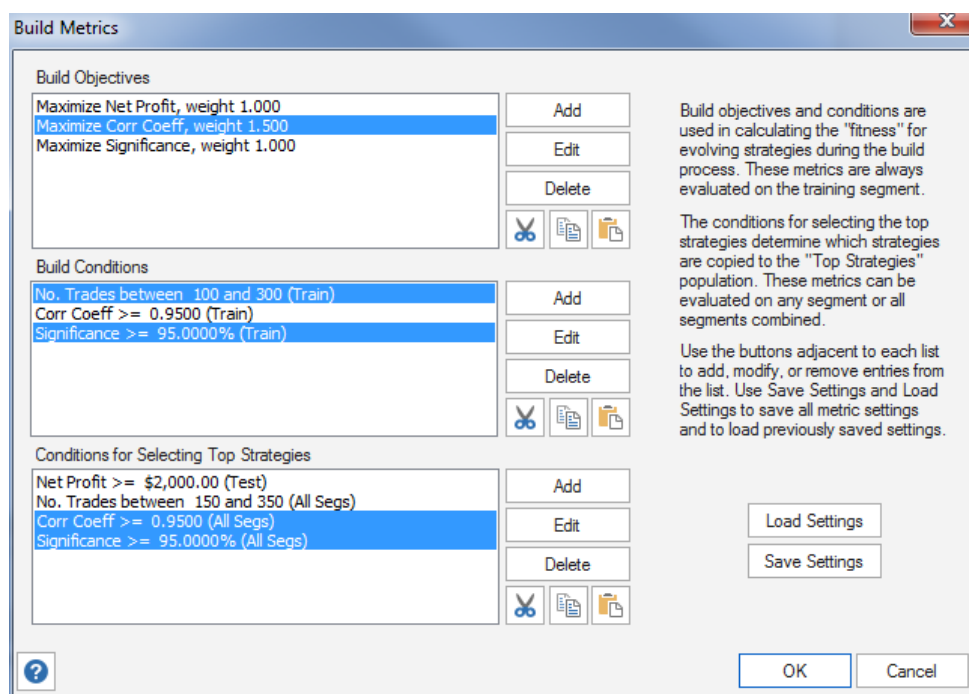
Build Metrics

Build Objectives

Maximize Net Profit, weight 1.000
Maximize Corr Coeff, weight 1.500
Maximize Significance, weight 1.000

Add
Edit
Delete

Build Conditions

No. Trades between 100 and 300 (Train)
Corr Coeff >= 0.9500 (Train)
Significance >= 95.0000% (Train)

Add
Edit
Delete

Conditions for Selecting Top Strategies

Net Profit >= $2,000.00 (Test)
No. Trades between 150 and 350 (All Segs)
Corr Coeff >= 0.9500 (All Segs)
Significance >= 95.0000% (All Segs)

Add
Edit
Delete

Build objectives and conditions are used in calculating the "fitness" for evolving strategies during the build process. These metrics are always evaluated on the training segment.

The conditions for selecting the top strategies determine which strategies are copied to the "Top Strategies" population. These metrics can be evaluated on any segment or all segments combined.

Use the buttons adjacent to each list to add, modify, or remove entries from the list. Use Save Settings and Load Settings to save all metric settings and to load previously saved settings.

Load Settings
Save Settings

OK
Cancel